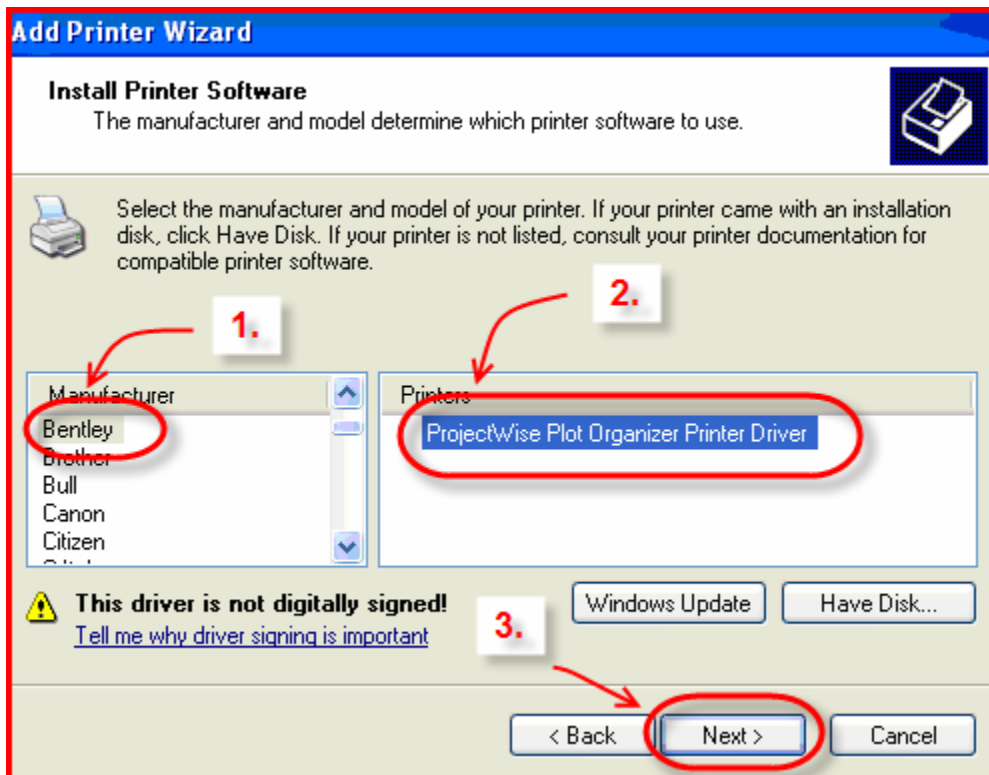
Add Printer Wizard

Install Printer Software
The manufacturer and model determine which printer software to use.

Select the manufacturer and model of your printer. If your printer came with an installation disk, click Have Disk. If your printer is not listed, consult your printer documentation for compatible printer software.

1.

2.

Manufacturer
Bentley
Brother
Bull
Canon
Citizen
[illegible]

Printers
ProjectWise Plot Organizer Printer Driver

This driver is not digitally signed!
Tell me why driver signing is important

3.

Windows Update
Have Disk...

< Back
Next >
Cancel